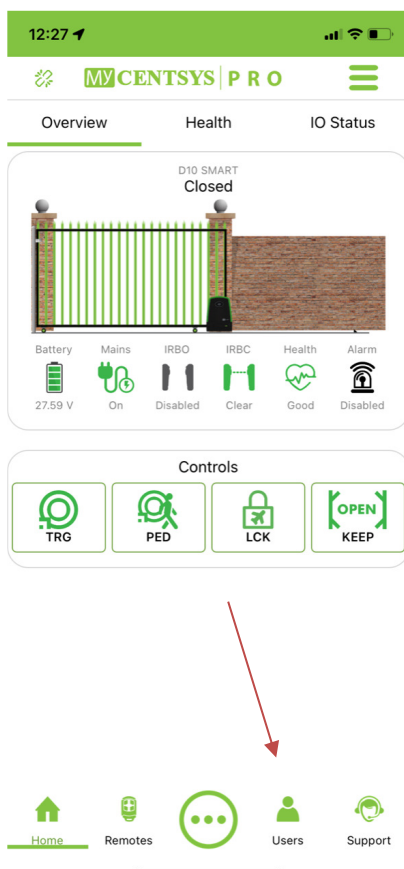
12:27

MY CENTSYS | PRO

Overview
Health
IO Status

D10 SMART
Closed

Battery
27.59 V
Mains
On
IRBO
Disabled
IRBC
Clear
Health
Good
Alarm
Disabled

Controls

TRG
PED
LCK
OPEN
KEEP

Home
Remotes
Users
Support